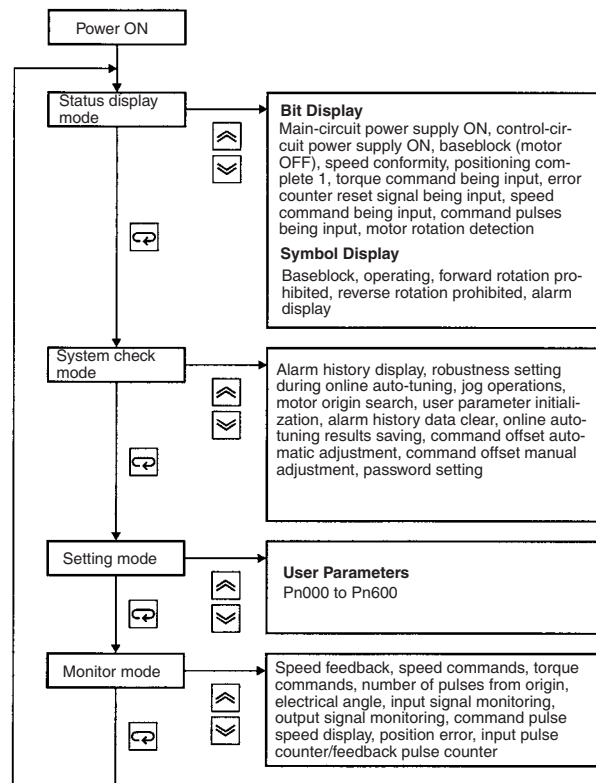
Power ON

Status display mode

Bit Display
Main-circuit power supply ON, control-circuit power supply ON, baseblock (motor OFF), speed conformity, positioning complete 1, torque command being input, error counter reset signal being input, speed command being input, command pulses being input, motor rotation detection

Symbol Display
Baseblock, operating, forward rotation prohibited, reverse rotation prohibited, alarm display

System check mode

Alarm history display, robustness setting during online auto-tuning, jog operations, motor origin search, user parameter initialization, alarm history data clear, online autotuning results saving, command offset automatic adjustment, command offset manual adjustment, password setting

Setting mode

User Parameters
Pn000 to Pn600

Monitor mode

Speed feedback, speed commands, torque commands, number of pulses from origin, electrical angle, input signal monitoring, output signal monitoring, command pulse speed display, position error, input pulse counter/feedback pulse counter